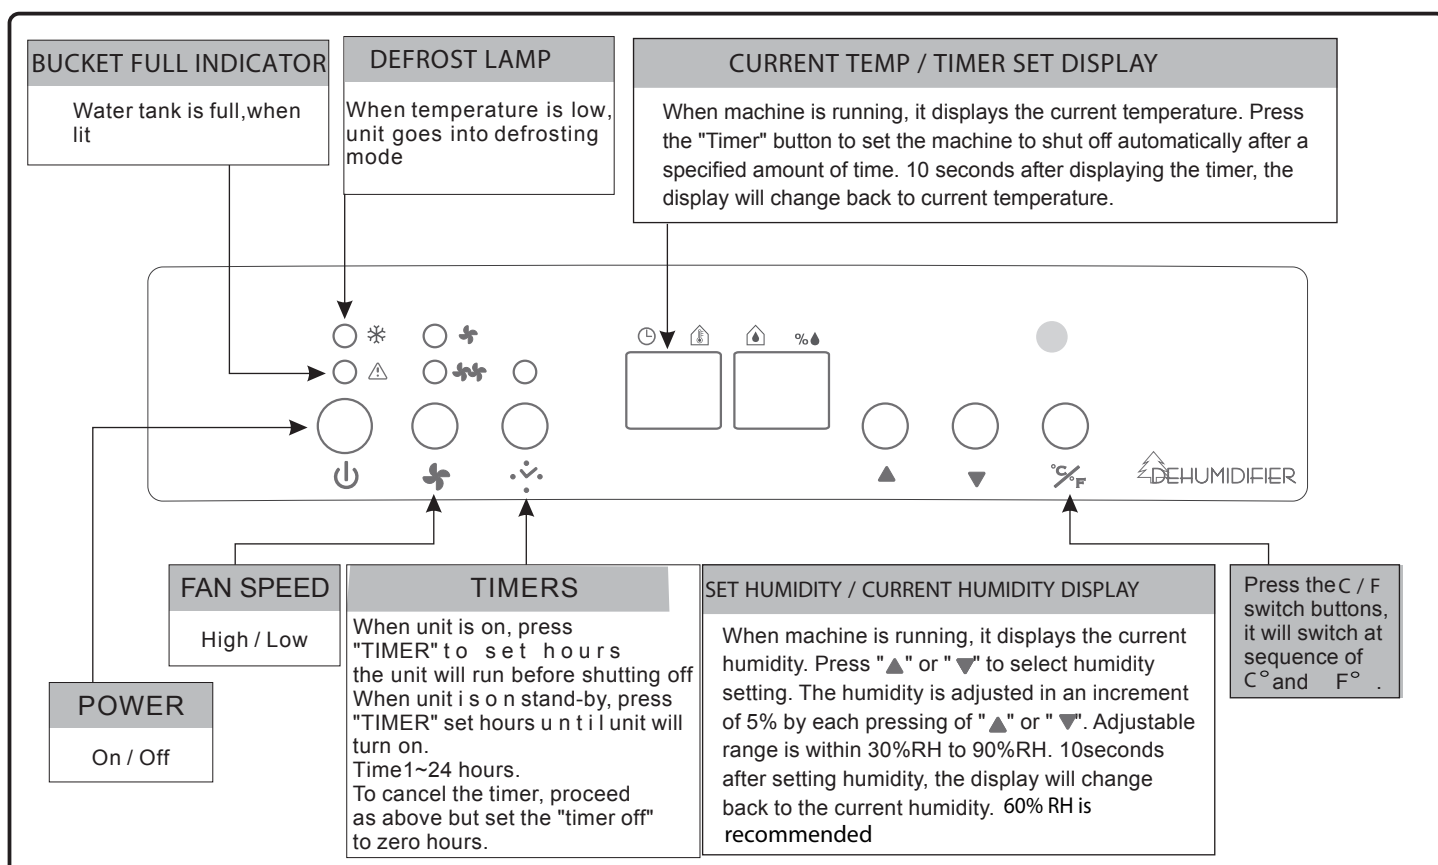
BUCKET FULL INDICATOR

Water tank is full,when lit

DEFROST LAMP

When temperature is low, unit goes into defrosting mode

CURRENT TEMP / TIMER SET DISPLAY

When machine is running, it displays the current temperature. Press the "Timer" button to set the machine to shut off automatically after a specified amount of time. 10 seconds after displaying the timer, the display will change back to current temperature.

%

DEHUMIDIFIER

FAN SPEED

High / Low

TIMERS

When unit is on, press "TIMER" to set hours the unit will run before shutting off When unit is on stand-by, press "TIMER" set hours until unit will turn on.
Time1~24 hours.
To cancel the timer, proceed as above but set the "timer off" to zero hours.

SET HUMIDITY / CURRENT HUMIDITY DISPLAY

When machine is running, it displays the current humidity. Press "▲" or "▼" to select humidity setting. The humidity is adjusted in an increment of 5% by each pressing of "▲" or "▼". Adjustable range is within 30%RH to 90%RH. 10seconds after setting humidity, the display will change back to the current humidity. 60% RH is recommended

Press the C / F switch buttons, it will switch at sequence of C° and F° .

POWER

On / Off